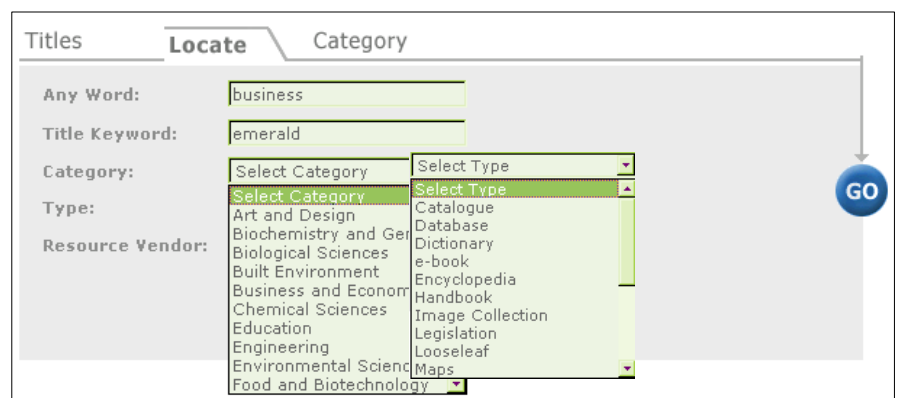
Titles Locate Category

Any Word: business

Title Keyword: emerald

Category: Select Category

Type:

Resource Vendor:

Select Category
Art and Design
Biochemistry and Ger
Biological Sciences
Built Environment
Business and Econom
Chemical Sciences
Education
Engineering
Environmental Scienc
Food and Biotechnology

Select Type
Select Type
Catalogue
Database
Dictionary
e-book
Encyclopedia
Handbook
Image Collection
Legislation
Looseleaf
Maps

GO